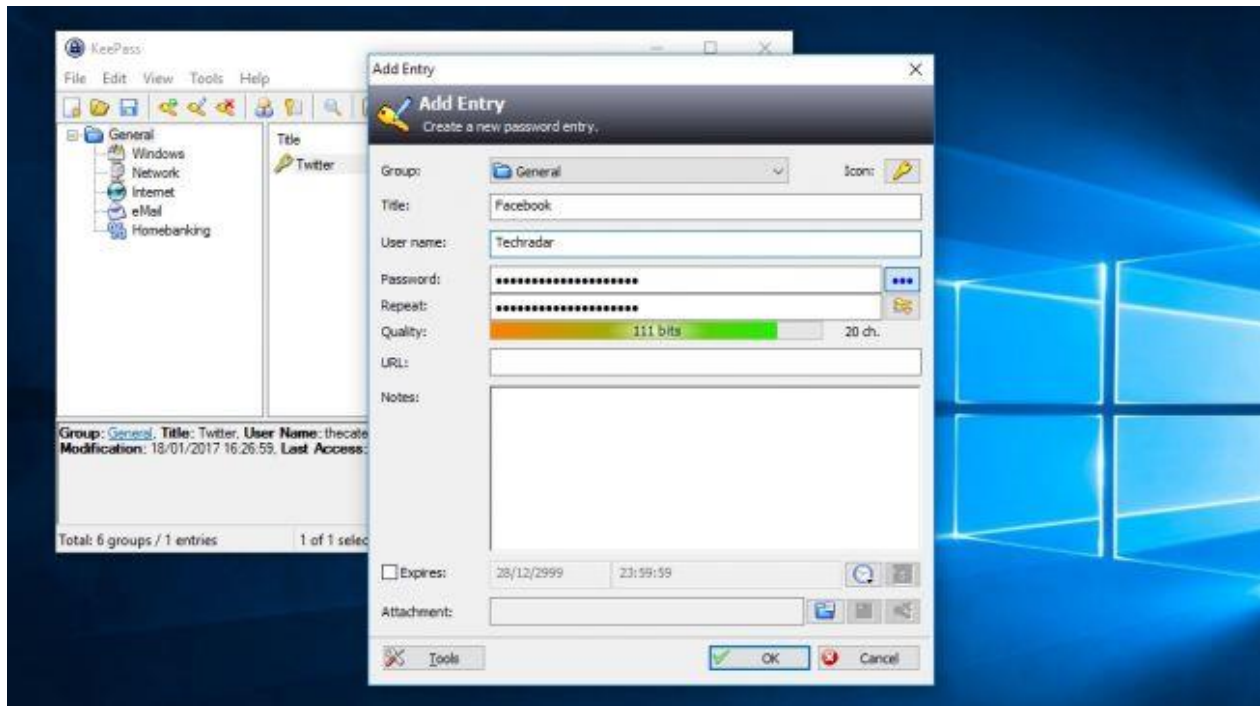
KeePass

File Edit View Tools Help

General
Windows
Network
Internet
eMail
Homebanking

Title
Twitter

Group: General, Title: Twitter, User Name: thecate
Modification: 18/01/2017 16:26:59, Last Access:

Total: 6 groups / 1 entries

1 of 1 selec

Add Entry

Add Entry
Create a new password entry.

Group: General

Icon:

Title: Facebook

User name: Techradar

Password: ••••••••••••••••••••

Repeat: ••••••••••••••••••••

Quality: 111 bits 20 ch.

URL:

Notes:

Expires: 28/12/2999 23:59:59

Attachment:

Tools

OK

Cancel